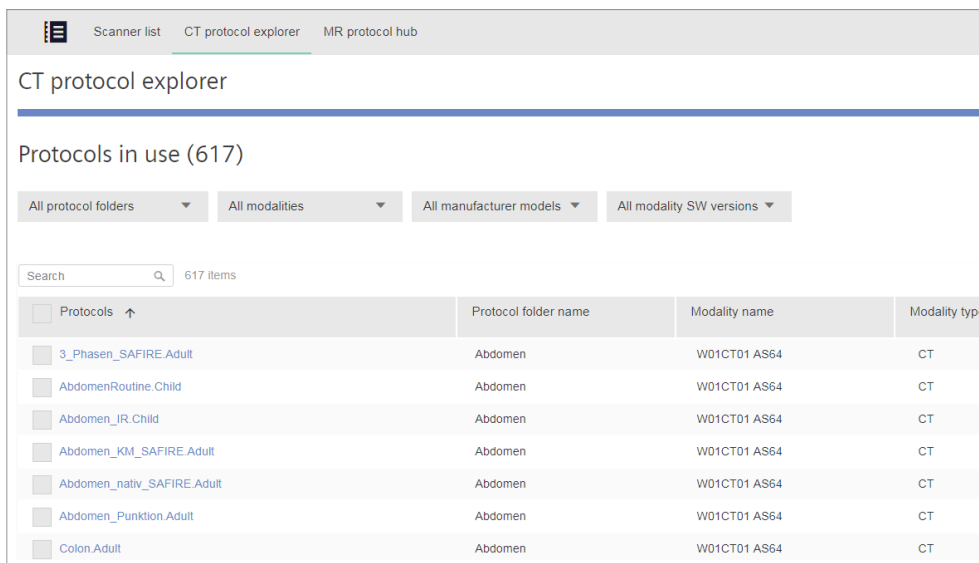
Scanner list CT protocol explorer MR protocol hub

CT protocol explorer

Protocols in use (617)

All protocol folders ▼ All modalities ▼ All manufacturer models ▼ All modality SW versions ▼

Search 617 items

| Protocols ↑ | Protocol folder name | Modality name | Modality typ |
|---|---|---|---|
| 3_Phasen_SAFIRE.Adult | Abdomen | W01CT01 AS64 | CT |
| AbdomenRoutine.Child | Abdomen | W01CT01 AS64 | CT |
| Abdomen_IR.Child | Abdomen | W01CT01 AS64 | CT |
| Abdomen_KM_SAFIRE.Adult | Abdomen | W01CT01 AS64 | CT |
| Abdomen_nativ_SAFIRE.Adult | Abdomen | W01CT01 AS64 | CT |
| Abdomen_Punktion.Adult | Abdomen | W01CT01 AS64 | CT |
| Colon.Adult | Abdomen | W01CT01 AS64 | CT |